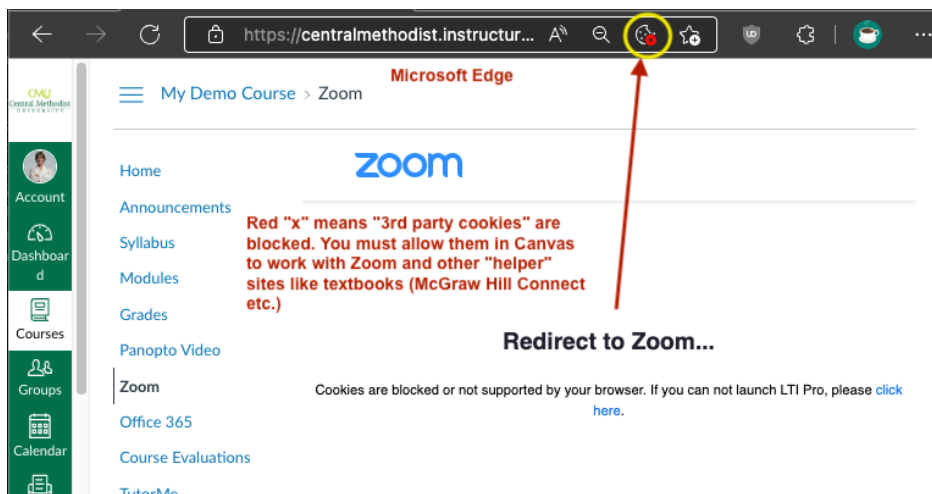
https://centralmethodist.instructur...

Microsoft Edge

CMU Central Methodist University

My Demo Course > Zoom

Account

Dashboard

Courses

Groups

Calendar

Home

Announcements

Syllabus

Modules

Grades

Panopto Video

Zoom

Office 365

Course Evaluations

TutorMe

zoom

Red "x" means "3rd party cookies" are blocked. You must allow them in Canvas to work with Zoom and other "helper" sites like textbooks (McGraw Hill Connect etc.)

Redirect to Zoom...

Cookies are blocked or not supported by your browser. If you can not launch LTI Pro, please click here.